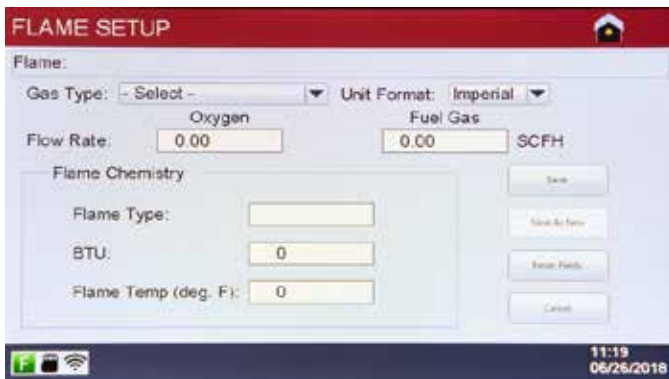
FLAME SETUP

Flame:

Gas Type: - Select -

Unit Format: Imperial

Oxygen

Fuel Gas

Flow Rate: 0.00

0.00

SCFH

Flame Chemistry

Flame Type:

BTU: 0

Flame Temp (deg. F): 0

Save

Save As New

Reset Fields

Cancel

11:19
06/26/2018